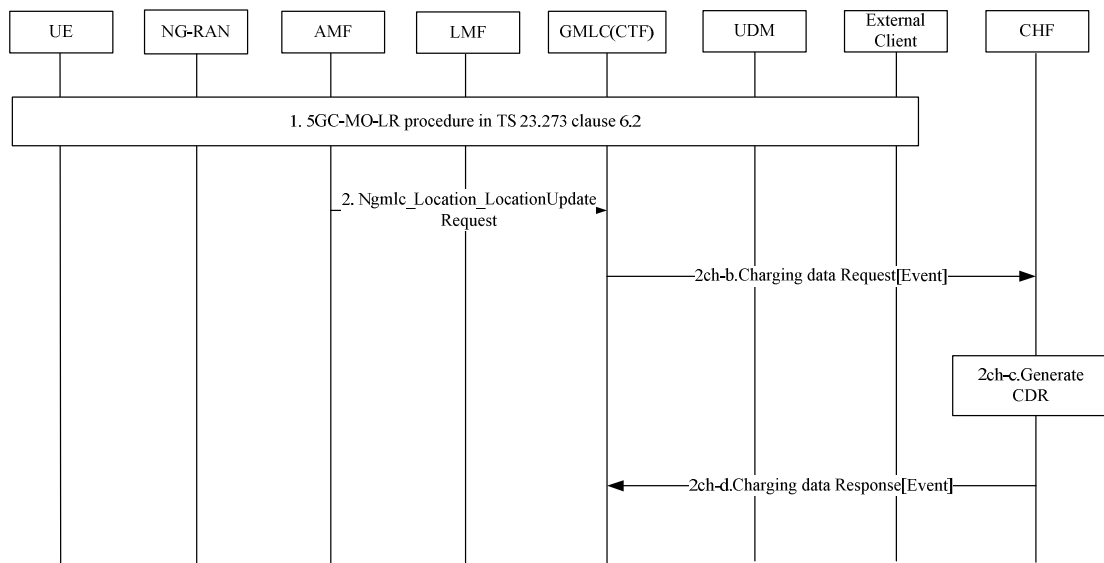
UE

NG-RAN

AMF

LMF

GMLC(CTF)

UDM

External Client

CHF

1. 5GC-MO-LR procedure in TS 23.273 clause 6.2

2. Ngmlc_Location_LocationUpdate Request

2ch-b.Charging data Request[Event]

2ch-c.Generate CDR

2ch-d.Charging data Response[Event]